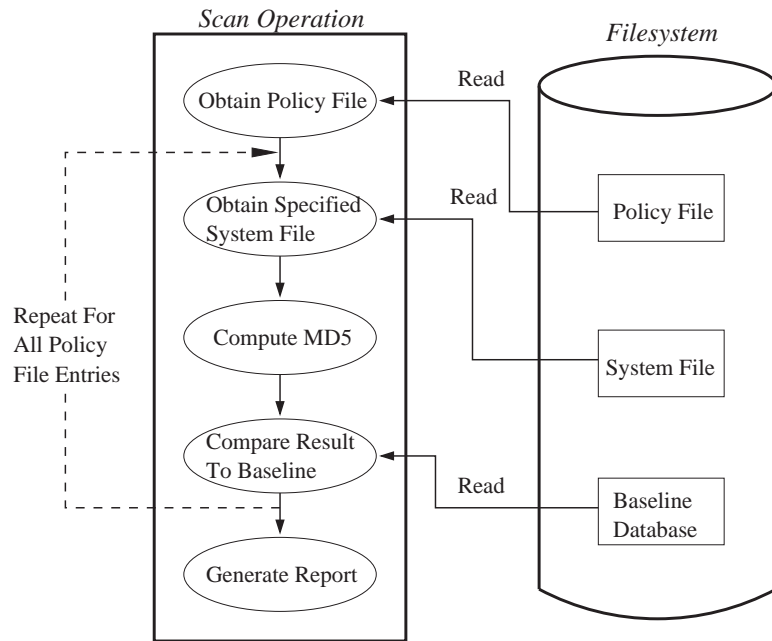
Scan Operation

Filesystem

Read

Obtain Policy File

Read

Obtain Specified System File

Policy File

Repeat For All Policy File Entries

Compute MD5

System File

Compare Result To Baseline

Read

Baseline Database

Generate Report